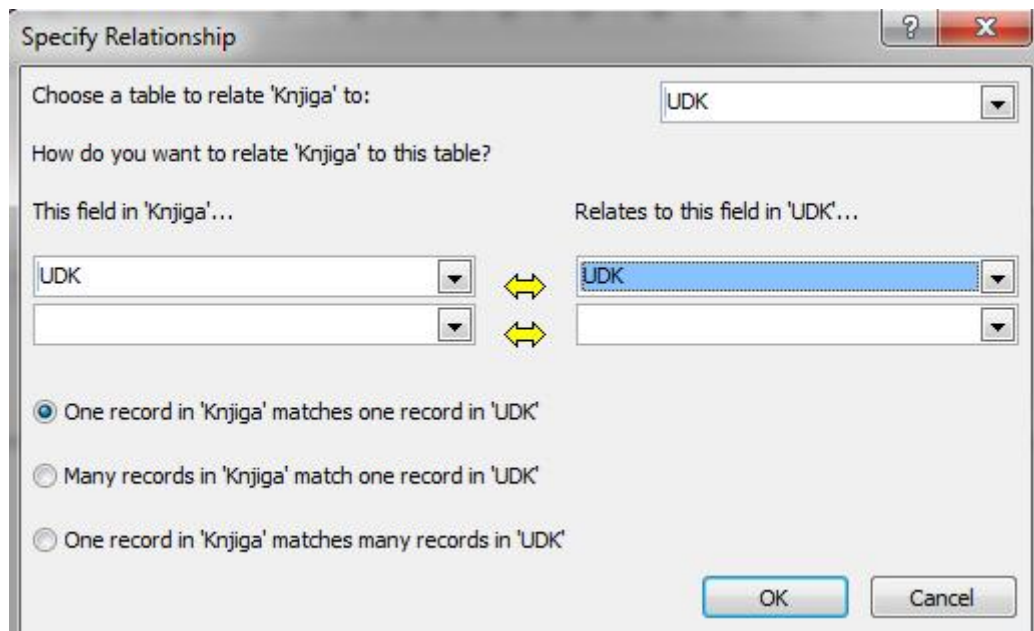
Specify Relationship

?

X

Choose a table to relate 'Knjiga' to:

UDK

How do you want to relate 'Knjiga' to this table?

This field in 'Knjiga'...

Relates to this field in 'UDK'...

UDK

UDK

One record in 'Knjiga' matches one record in 'UDK'

Many records in 'Knjiga' match one record in 'UDK'

One record in 'Knjiga' matches many records in 'UDK'

OK

Cancel